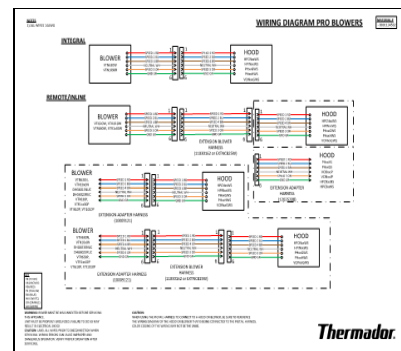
WIRING DIAGRAM PRO BLOWERS

INTEGRAL

BLOWER

HOOD

REMOTE/INLINE

BLOWER

EXTENSION BLOWER HARNESS

HOOD

HOOD

BLOWER

EXTENSION ADAPTER HARNESS

HOOD

BLOWER

EXTENSION ADAPTER HARNESS

EXTENSION BLOWER HARNESS

HOOD

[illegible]

Thermador.